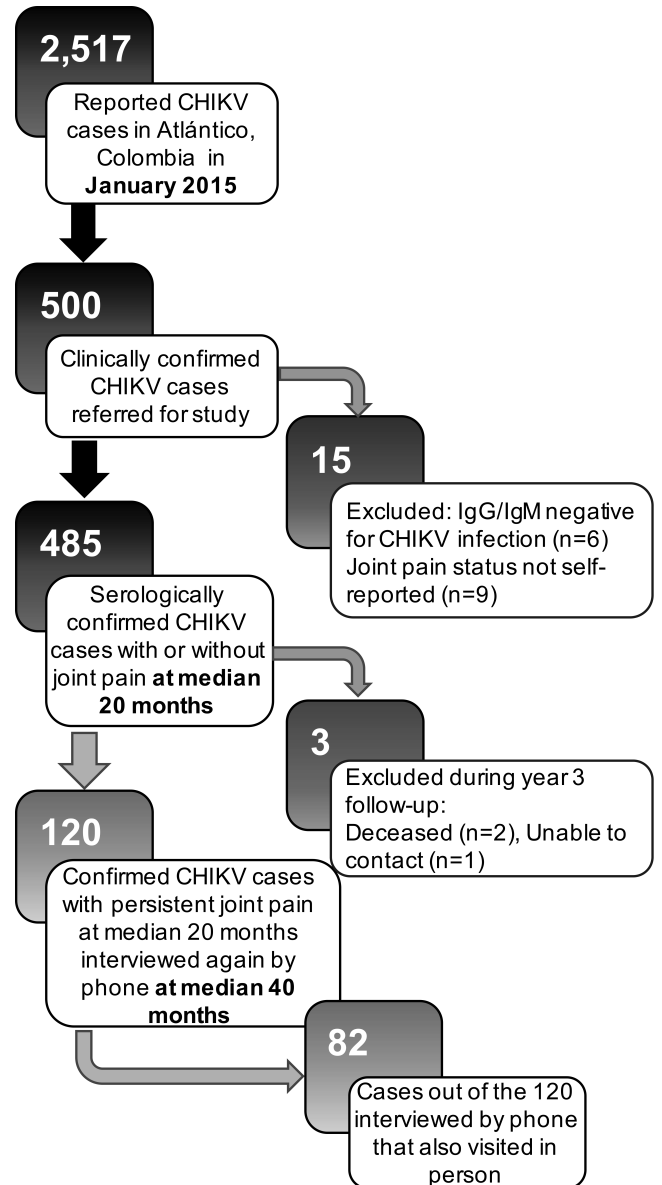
2,517

Reported CHIKV cases in Atlántico, Colombia in **January 2015**

500

Clinically confirmed CHIKV cases referred for study

15

Excluded: IgG/IgM negative for CHIKV infection (n=6) Joint pain status not self-reported (n=9)

485

Serologically confirmed CHIKV cases with or without joint pain **at median 20 months**

3

Excluded during year 3 follow-up: Deceased (n=2), Unable to contact (n=1)

120

Confirmed CHIKV cases with persistent joint pain at median 20 months interviewed again by phone **at median 40 months**

82

Cases out of the 120 interviewed by phone that also visited in person